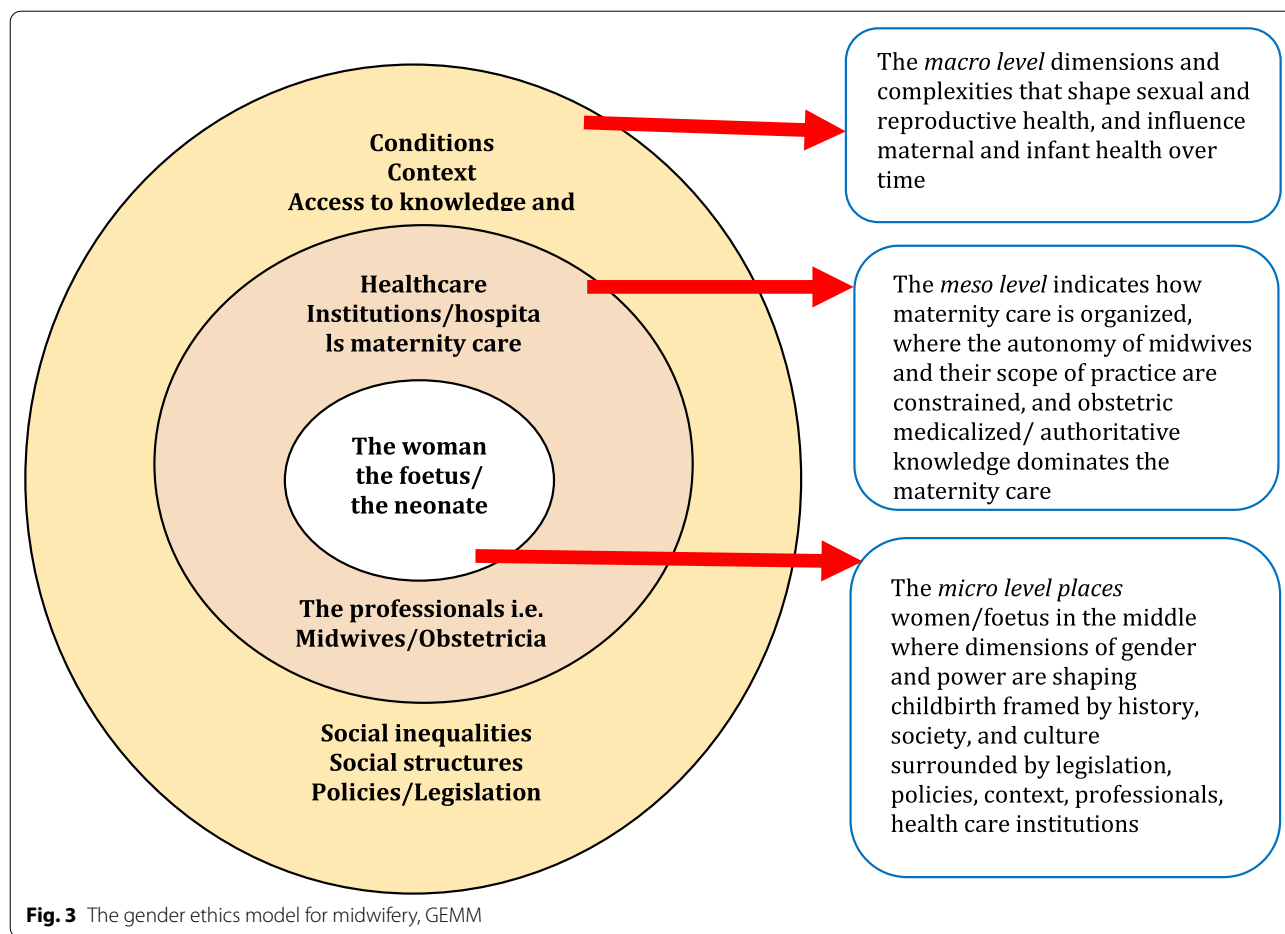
Conditions
Context
Access to knowledge and

Healthcare
Institutions/hospita
ls maternity care

The woman
the foetus/
the neonate

The professionals i.e.
Midwives/Obstetricia

Social inequalities
Social structures
Policies/Legislation

The *macro level* dimensions and complexities that shape sexual and reproductive health, and influence maternal and infant health over time

The *meso level* indicates how maternity care is organized, where the autonomy of midwives and their scope of practice are constrained, and obstetric medicalized/ authoritative knowledge dominates the maternity care

The *micro level places* women/foetus in the middle where dimensions of gender and power are shaping childbirth framed by history, society, and culture surrounded by legislation, policies, context, professionals, health care institutions

**Fig. 3** The gender ethics model for midwifery, GEMM